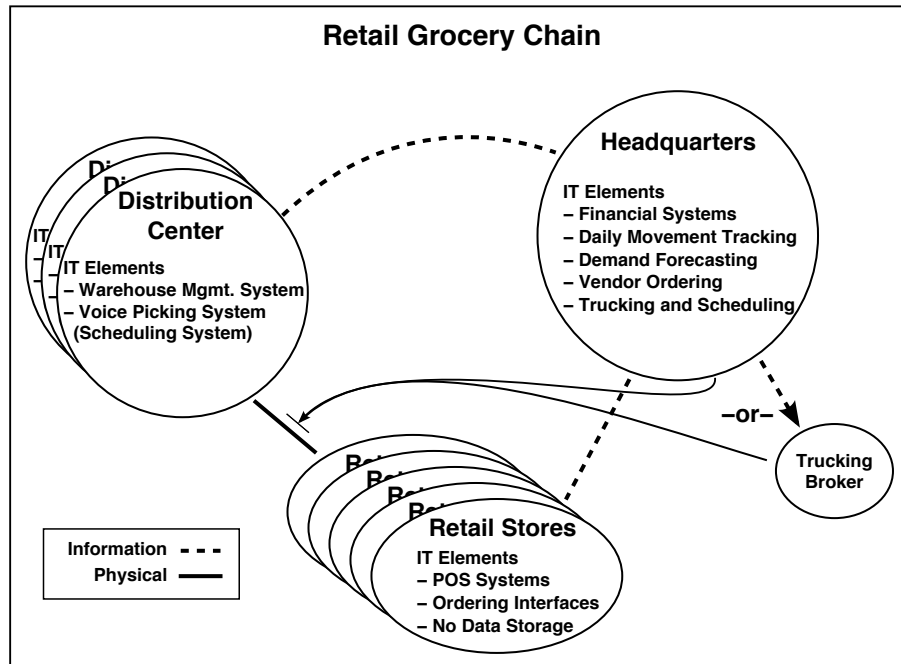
Retail Grocery Chain

Di
Di
Distribution Center
IT
IT
IT Elements
– Warehouse Mgmt. System
– Voice Picking System (Scheduling System)

Headquarters
IT Elements
– Financial Systems
– Daily Movement Tracking
– Demand Forecasting
– Vendor Ordering
– Trucking and Scheduling

–or–

Trucking Broker

Ret
Ret
Ret
Ret
Retail Stores
IT Elements
– POS Systems
– Ordering Interfaces
– No Data Storage

Information
Physical